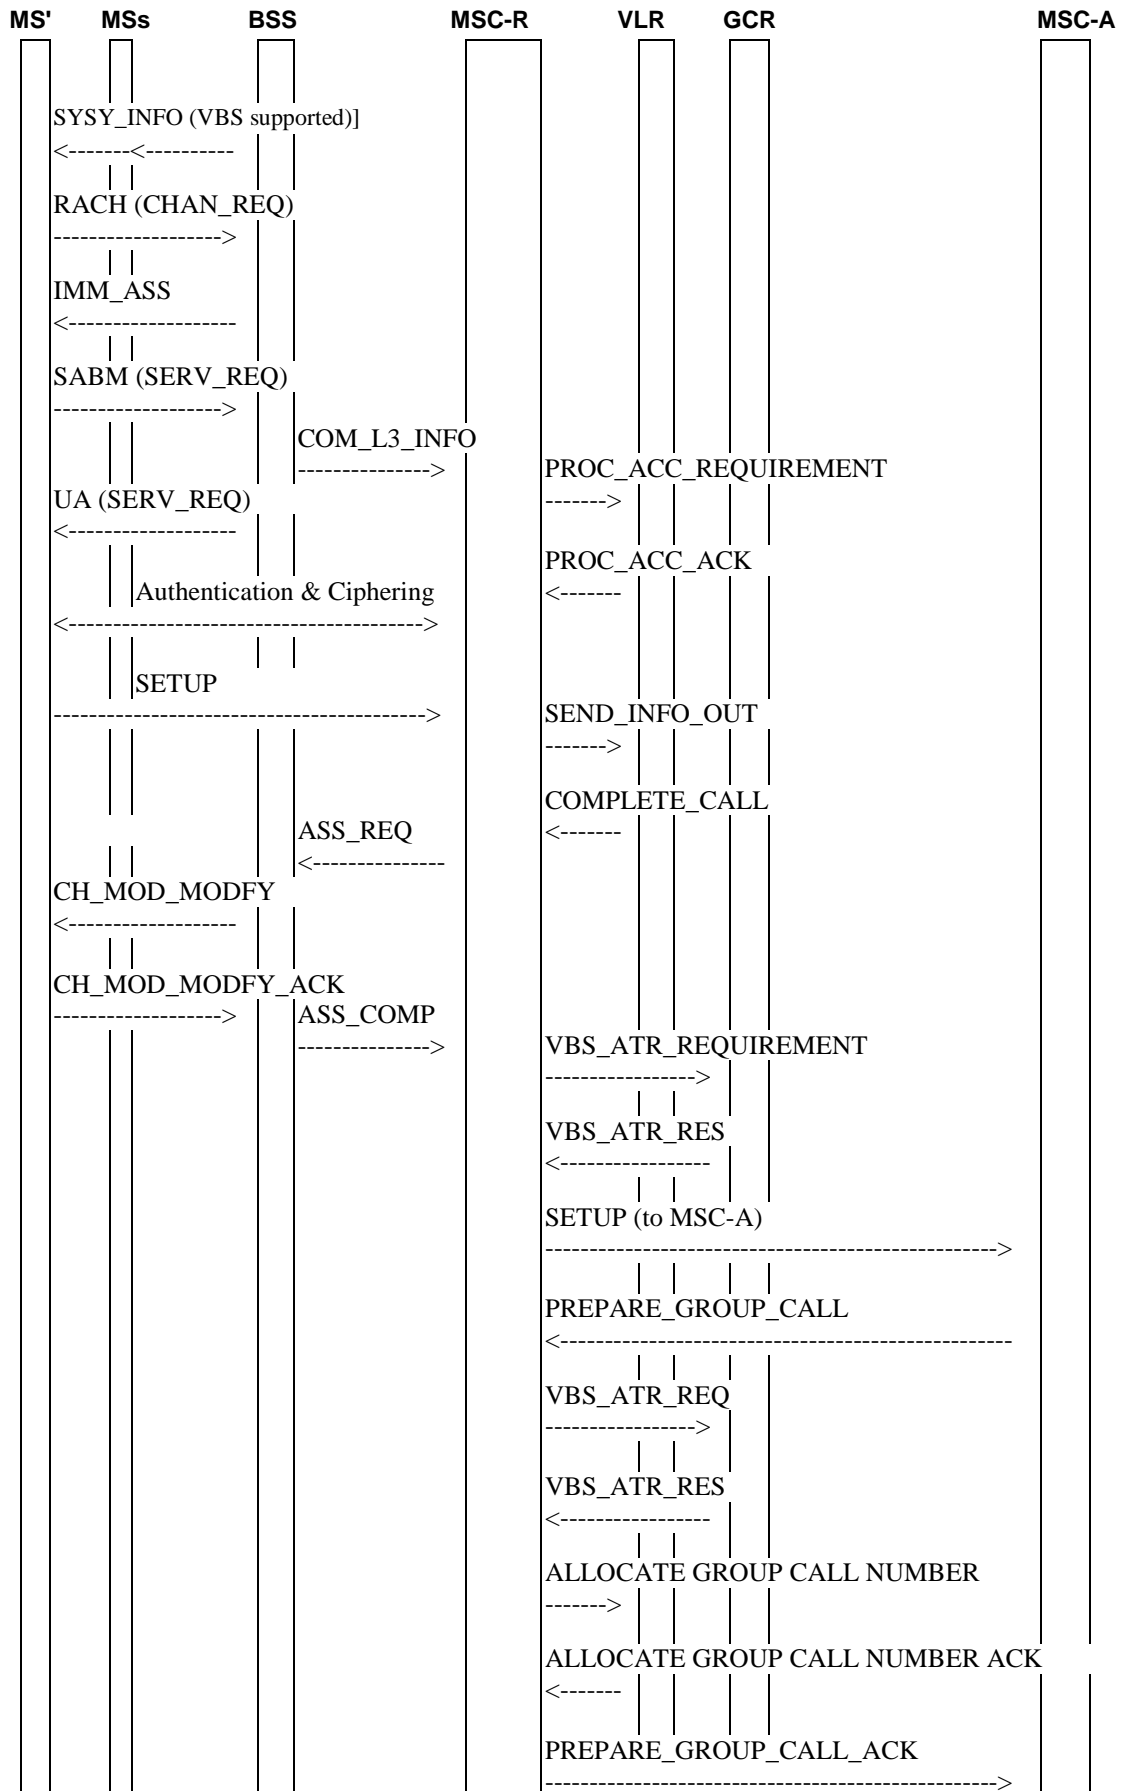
MS' MSs BSS MSC-R VLR GCR MSC-A

SYSY_INFO (VBS supported)]
<-------<----------

RACH (CHAN_REQ)
------------------->

IMM_ASS
<-------------------

SABM (SERV_REQ)
------------------->

COM_L3_INFO
--------------->

PROC_ACC_REQUIREMENT
------->

UA (SERV_REQ)
<-------------------

PROC_ACC_ACK
<-------

Authentication & Ciphering
<----------------------------------------->

SETUP
----------------------------------------->

SEND_INFO_OUT
------->

COMPLETE_CALL
<-------

ASS_REQ
<---------------

CH_MOD_MODFY
<-------------------

CH_MOD_MODFY_ACK
------------------->

ASS_COMP
--------------->

VBS_ATR_REQUIREMENT
----------------->

VBS_ATR_RES
<-----------------

SETUP (to MSC-A)
-------------------------------------------------->

PREPARE_GROUP_CALL
<--------------------------------------------------

VBS_ATR_REQ
----------------->

VBS_ATR_RES
<-----------------

ALLOCATE GROUP CALL NUMBER
------->

ALLOCATE GROUP CALL NUMBER ACK
<-------

PREPARE_GROUP_CALL_ACK
-------------------------------------------------->